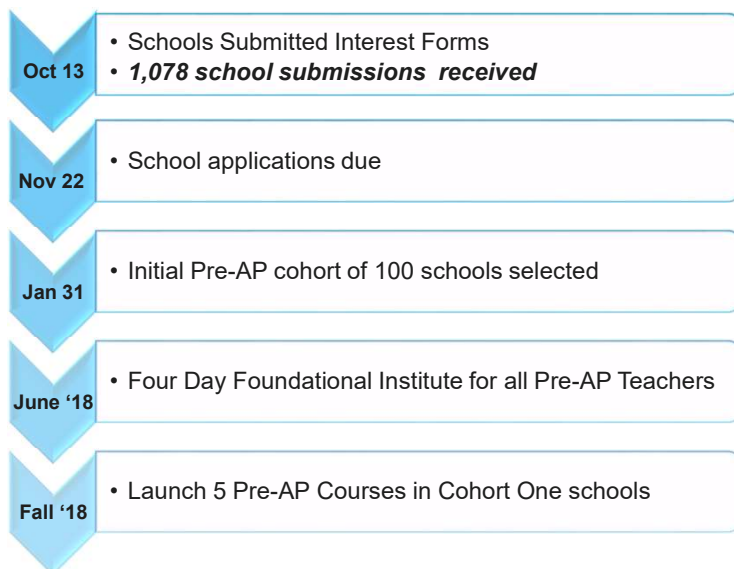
Oct 13

- Schools Submitted Interest Forms
- *1,078 school submissions received*

Nov 22

- School applications due

Jan 31

- Initial Pre-AP cohort of 100 schools selected

June ‘18

- Four Day Foundational Institute for all Pre-AP Teachers

Fall ‘18

- Launch 5 Pre-AP Courses in Cohort One schools